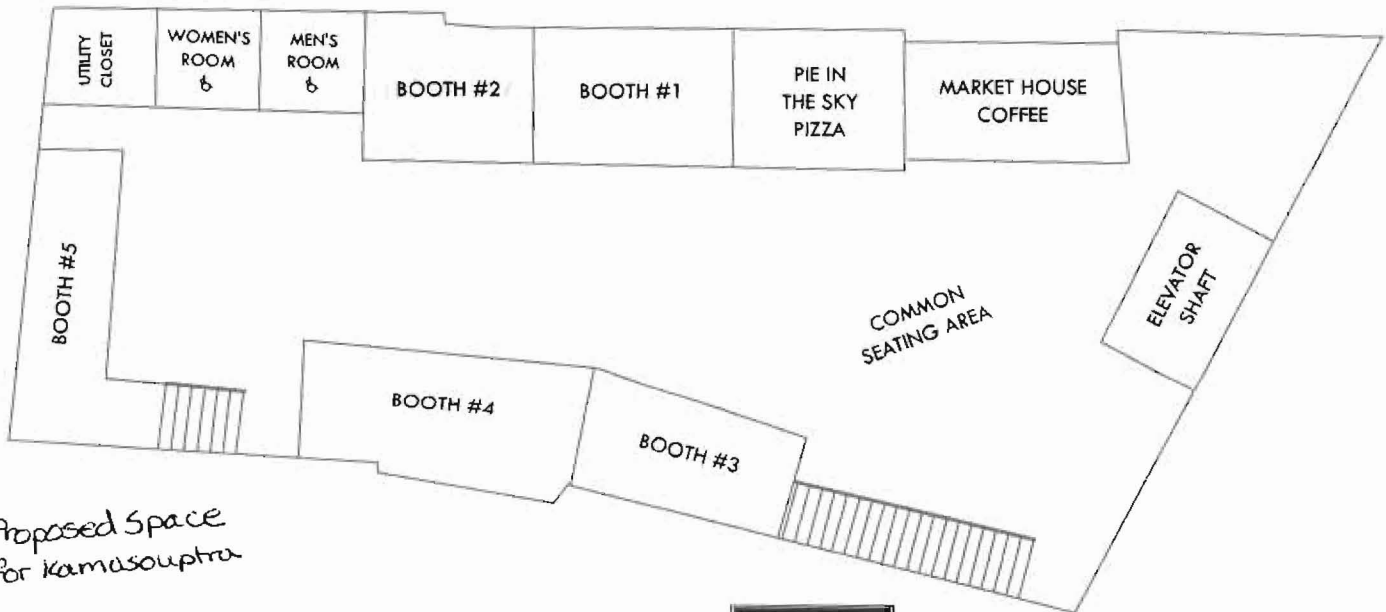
UTILITY CLOSET

WOMEN'S ROOM

MEN'S ROOM

BOOTH #2

BOOTH #1

PIE IN THE SKY PIZZA

MARKET HOUSE COFFEE

BOOTH #5

COMMON SEATING AREA

ELEVATOR SHAFT

BOOTH #4

BOOTH #3

Proposed Space for Kamasouptra